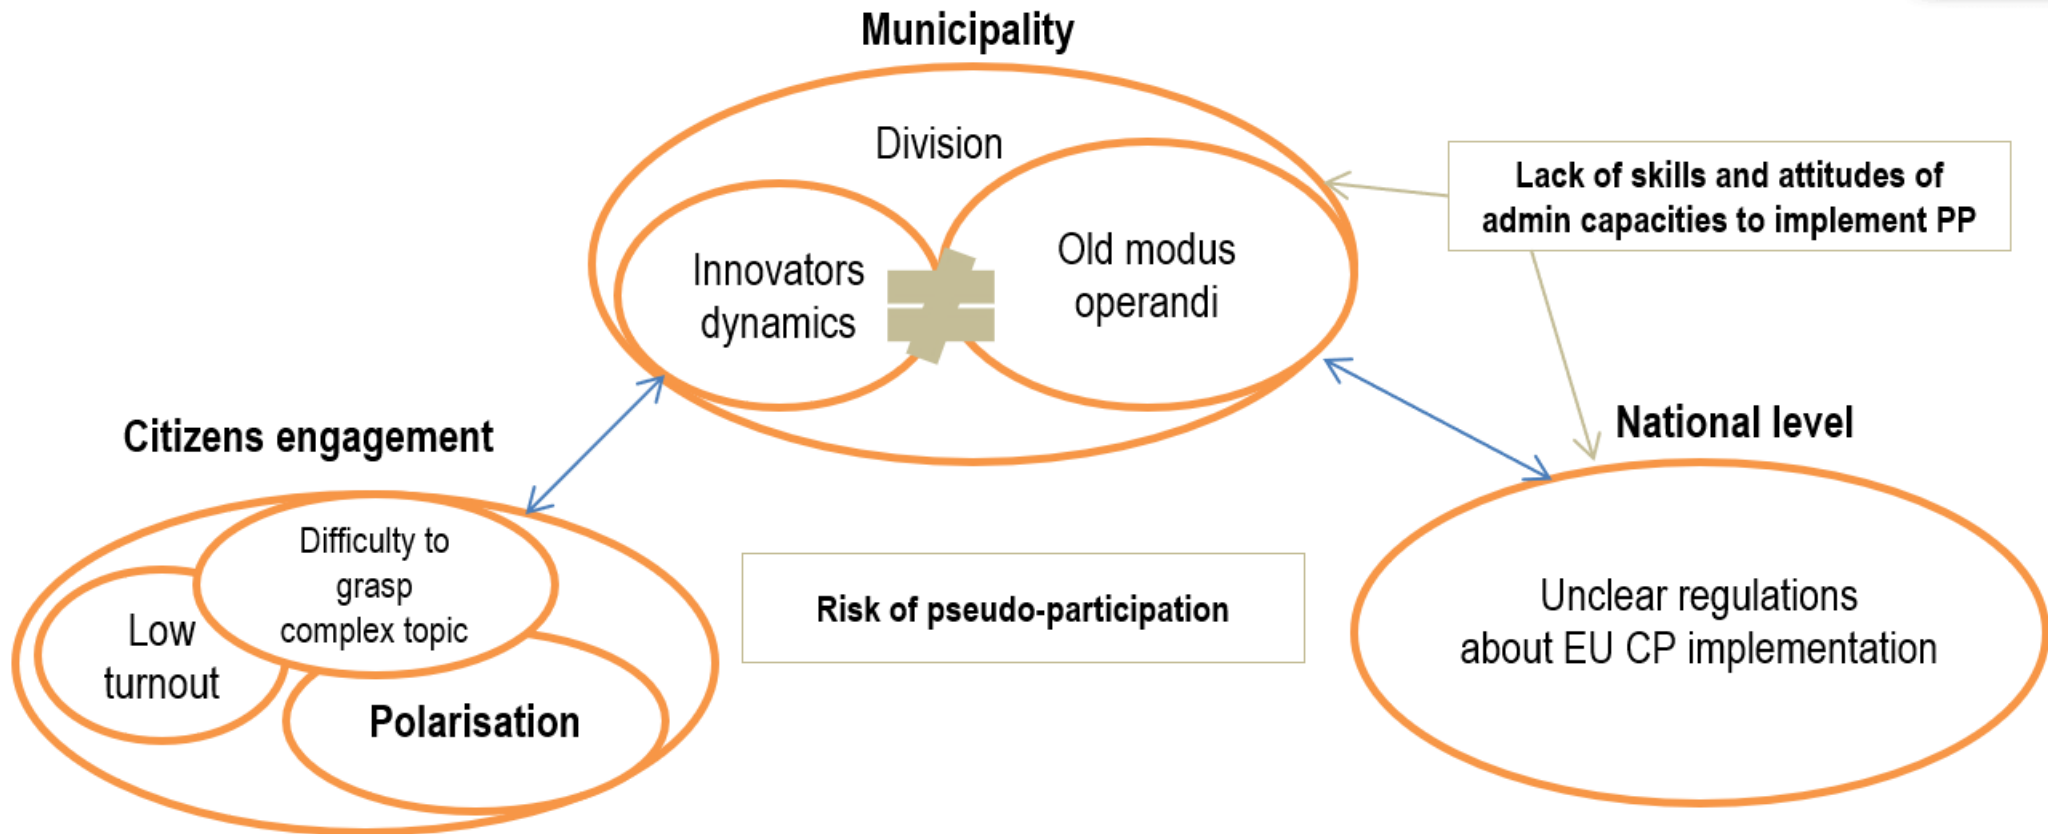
Municipality

Division

Innovators dynamics

$\neq$

Old modus operandi

Lack of skills and attitudes of admin capacities to implement PP

Citizens engagement

National level

Difficulty to grasp complex topic

Low turnout

Polarisation

Risk of pseudo-participation

Unclear regulations about EU CP implementation